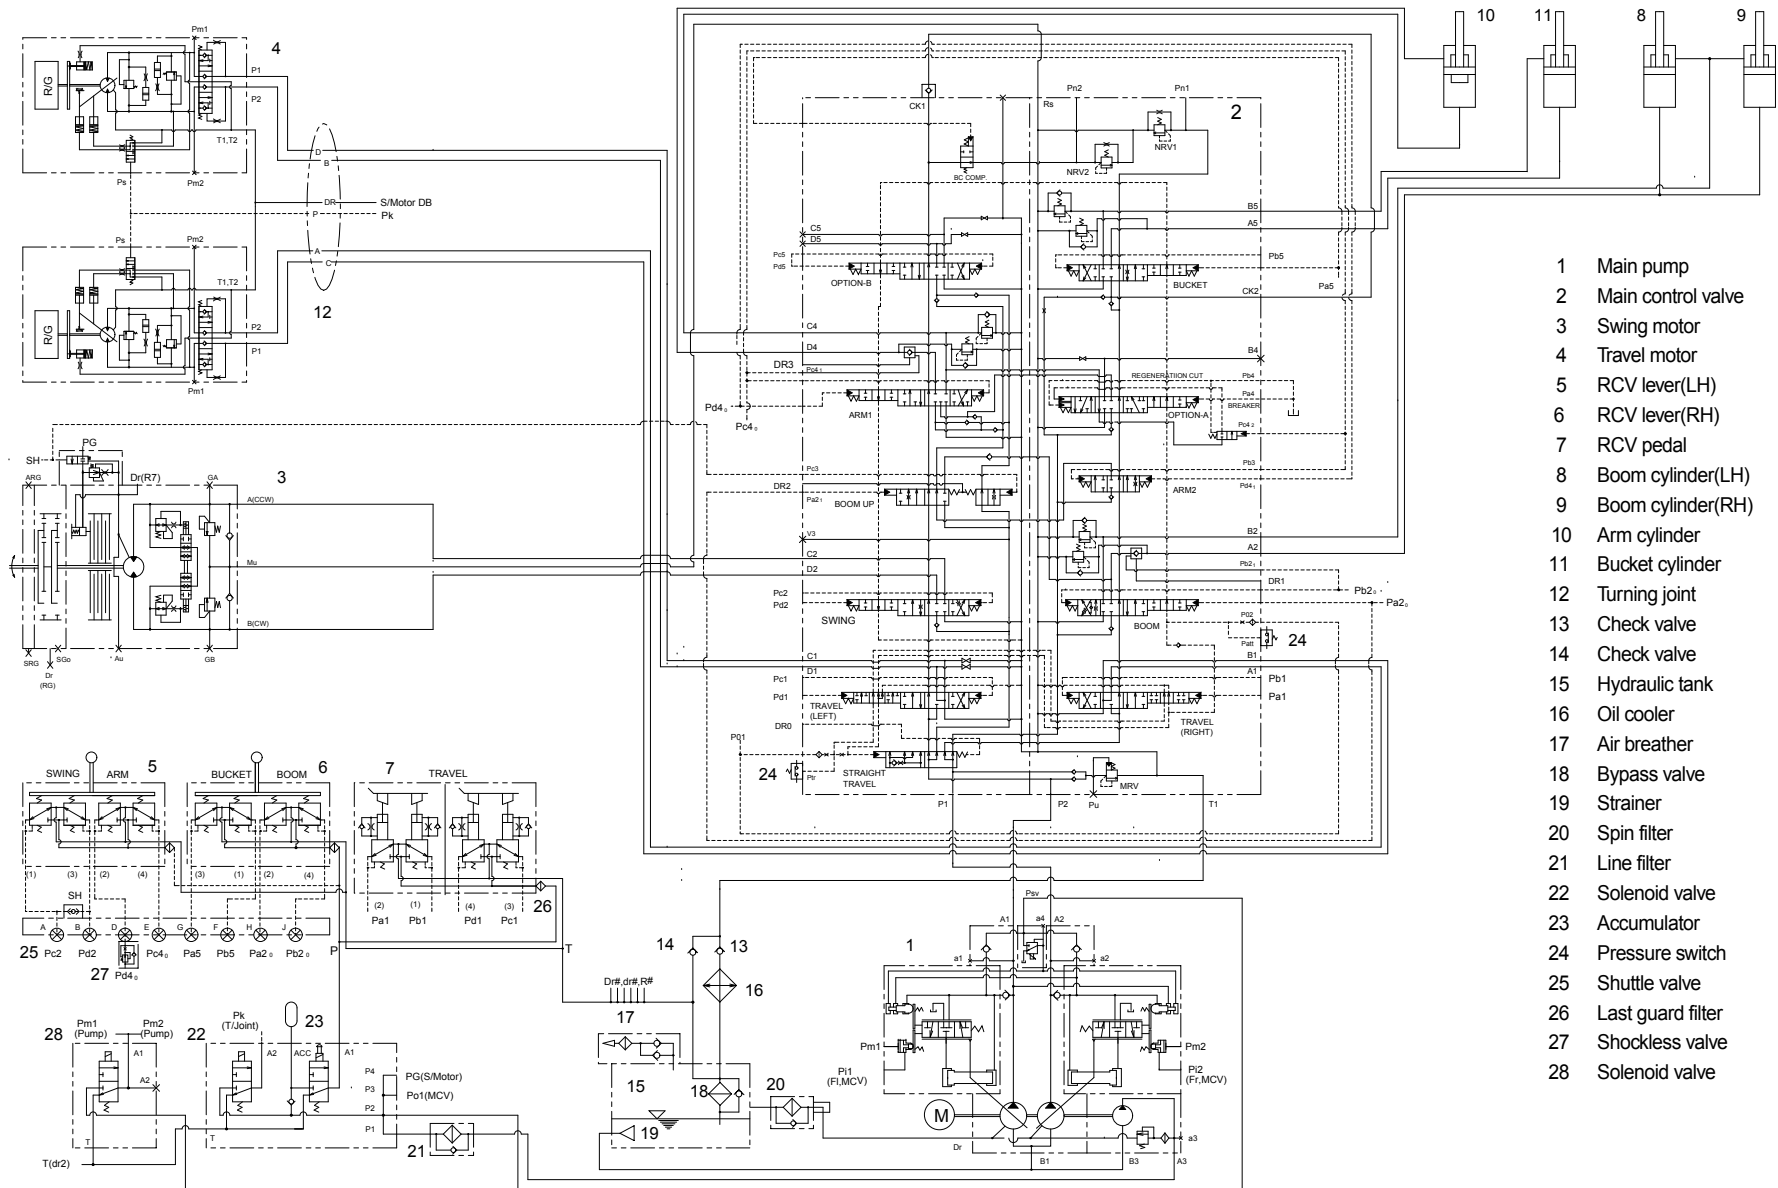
10 11 8 9

4 Pm1 P1 P2 T1,T2 Ps Pm2 R/G

D B DR S/Motor DB P Pk A C 12

Ps Pm2 T1,T2 P2 P1 Pm1 R/G

CK1 Rs Pn2 Pn1 2 NRV1 NRV2 BC COMP.

C5 D5 Pc5 Pd5 OPTION-B B5 A5 Pb5 BUCKET CK2 Pa5

C4 D4 DR3 Pc4 ARM1 Pd4 Pc4 B4 REGENERATION CUT Pb4 Pa4 BREAKER OPTION-A Pc4

Pc3 Pb3 ARM2 Pd4

DR2 Pa2 BOOM UP

V3 C2 D2 B2 A2 Pb2 DR1 Pb2 Pa2

Pc2 Pd2 SWING BOOM P02 Patt 24 B1

C1 D1 A1 Pc1 Pd1 TRAVEL (LEFT) Pb1 Pa1 TRAVEL (RIGHT)

DR0 P01 24 Ptr STRAIGHT TRAVEL MRV Pu P1 P2 T1

SH PG Dr(R7) ARG GA 3 A(CCW) Mu B(CW) SRG SGo Au GB Dr (RG)

1 Main pump
2 Main control valve
3 Swing motor
4 Travel motor
5 RCV lever(LH)
6 RCV lever(RH)
7 RCV pedal
8 Boom cylinder(LH)
9 Boom cylinder(RH)
10 Arm cylinder
11 Bucket cylinder
12 Turning joint
13 Check valve
14 Check valve
15 Hydraulic tank
16 Oil cooler
17 Air breather
18 Bypass valve
19 Strainer
20 Spin filter
21 Line filter
22 Solenoid valve
23 Accumulator
24 Pressure switch
25 Shuttle valve
26 Last guard filter
27 Shockless valve
28 Solenoid valve

SWING ARM 5 BUCKET BOOM 6 7 TRAVEL

(1) (3) (2) (4) (3) (1) (2) (4) (2) (1) (4) (3)

SH Pa1 Pb1 Pd1 Pc1 26

A B D E G F H J

25 Pc2 Pd2 Pc4 Pa5 Pb5 Pa2 Pb2 P

27 Pd4 T

14 13 Dr#,dr#,R# 16 17 15 18 19 20

1 Psv A1 a4 A2 a1 a2 Pm1 Pm2 Pi1 (Fl,MCV) Pi2 (Fr,MCV) M Dr B1 B3 A3 a3

28 Pm1 (Pump) Pm2 (Pump) A1 A2 T T(dr2)

22 Pk (T/Joint) 23 A2 ACC A1 P4 P3 P2 P1 T PG(S/Motor) Po1(MCV) 21